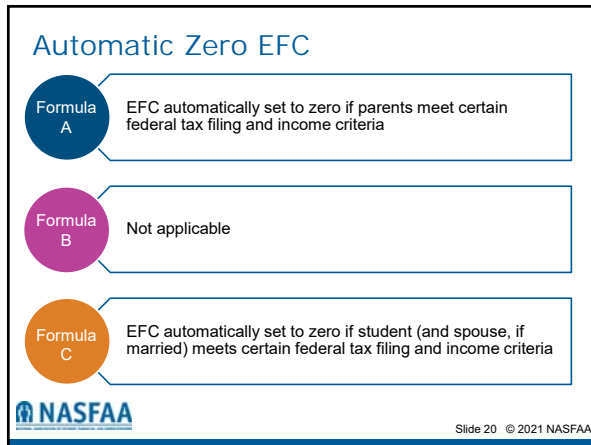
Automatic Zero EFC

Formula A

EFC automatically set to zero if parents meet certain federal tax filing and income criteria

Formula B

Not applicable

Formula C

EFC automatically set to zero if student (and spouse, if married) meets certain federal tax filing and income criteria

NASFAA

Slide 20 © 2021 NASFAA